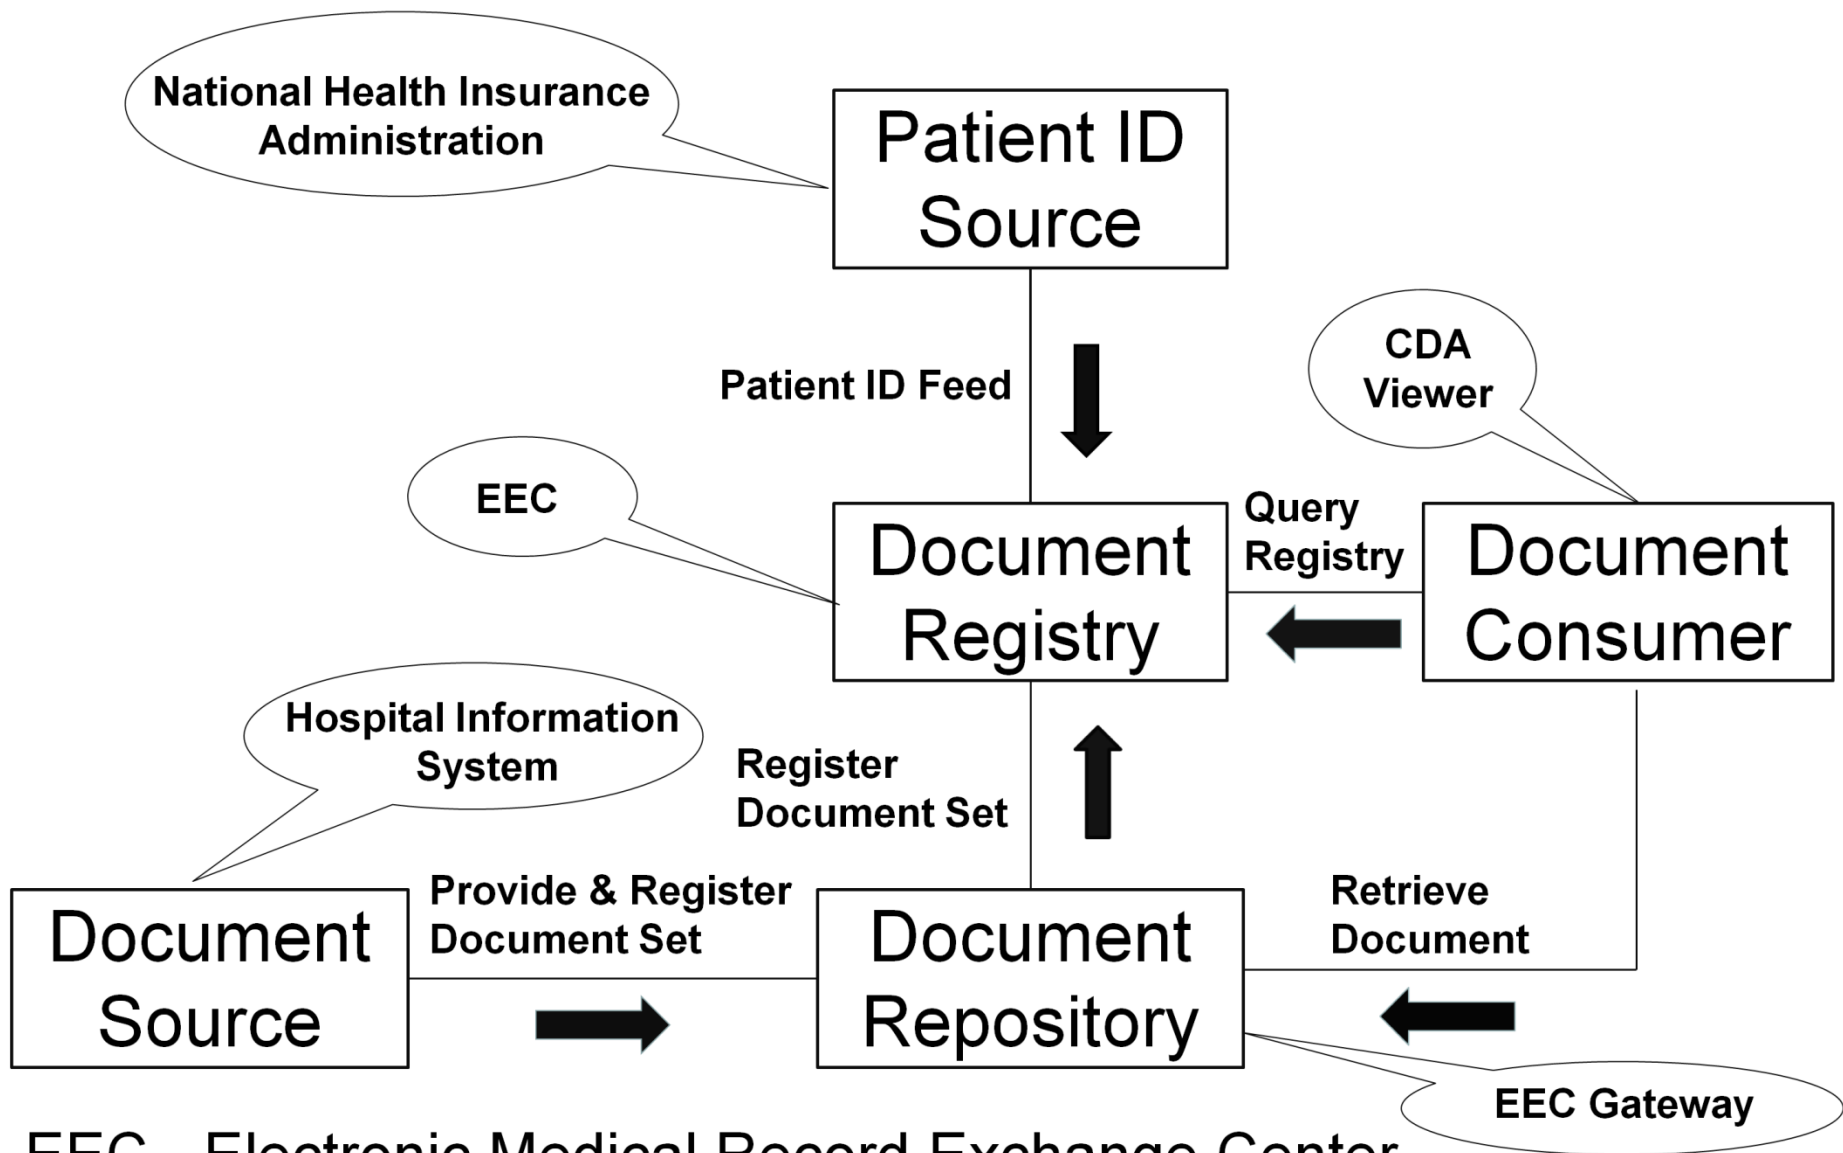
National Health Insurance Administration

Patient ID Source

Patient ID Feed

CDA Viewer

EEC

Document Registry

Query Registry

Document Consumer

Hospital Information System

Register Document Set

Document Source

Provide & Register Document Set

Document Repository

Retrieve Document

EEC Gateway

EEC - Electronic Medical Record Exchange Center